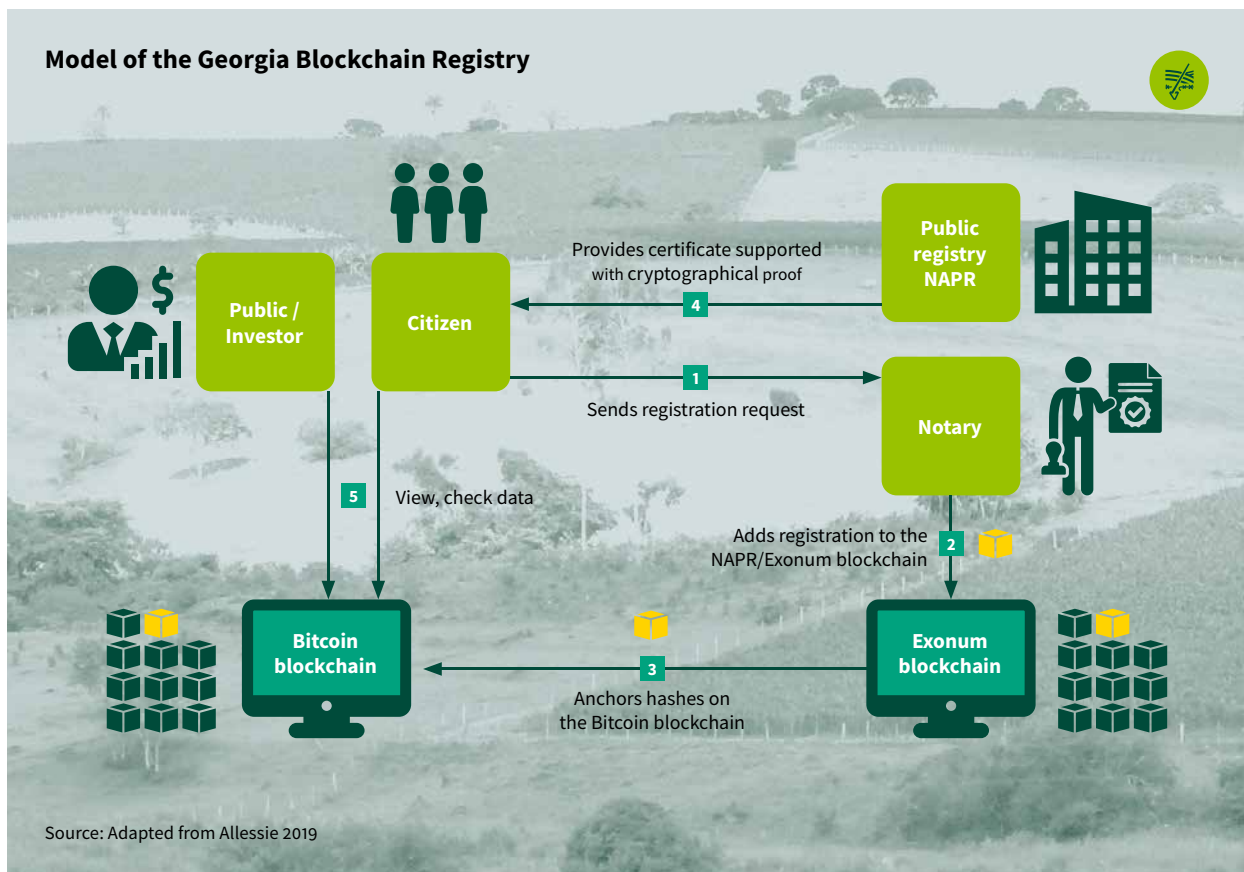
Model of the Georgia Blockchain Registry

Public / Investor

Citizen

Provides certificate supported with cryptographical proof

4

Public registry NAPR

1

Sends registration request

Notary

5

View, check data

Adds registration to the NAPR/Exonum blockchain

2

Bitcoin blockchain

3

Anchors hashes on the Bitcoin blockchain

Exonum blockchain

Source: Adapted from Allessie 2019